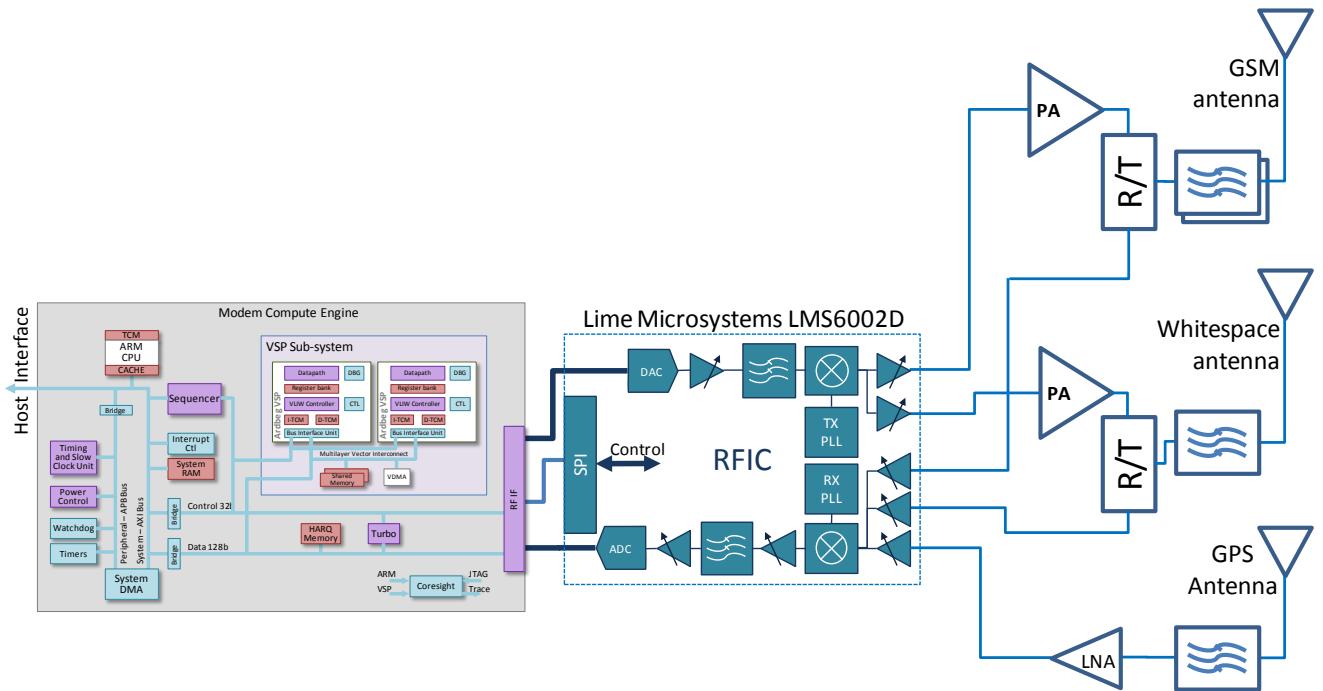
GSM antenna

PA

R/T

Whitespace antenna

PA

R/T

GPS Antenna

LNA

Lime Microsystems LMS6002D

DAC

TX PLL

RX PLL

ADC

SPI

Control

RFIC

Modem Compute Engine

Host Interface

TCM
ARM CPU
CACHE

Bridge

Sequencer

Timing and Slow Clock Unit

Interrupt Ctl

System RAM

Power Control

Watchdog

Timers

Peripheral – APB Bus

System – AXI Bus

Bridge

Bridge

Control 32b

Data 128b

System DMA

VSP Sub-system

Datapath
DBG
Register bank
VLIW Controller
CTL
I-TCM
D-TCM
Bus Interface Unit
Ardbeg VSP

Datapath
DBG
Register bank
VLIW Controller
CTL
I-TCM
D-TCM
Bus Interface Unit
Ardbeg VSP

Multilayer Vector Interconnect

Shared Memory

VDMA

HARQ Memory

Turbo

ARM
VSP
Coresight
JTAG
Trace

RF IF